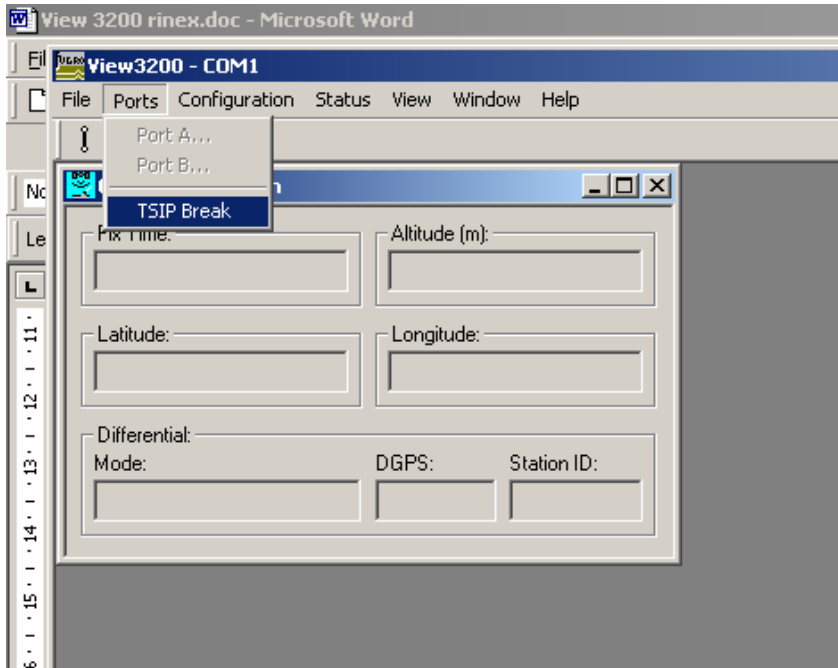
View 3200 rinex.doc - Microsoft Word

Fil

View3200 - COM1

File Ports Configuration Status View Window Help

Port A...
Port B...
TSIP Break

No

Le

Fix Time:

Altitude (m):

Latitude:

Longitude:

Differential:
Mode:

DGPS:

Station ID:

11
12
13
14
15
16